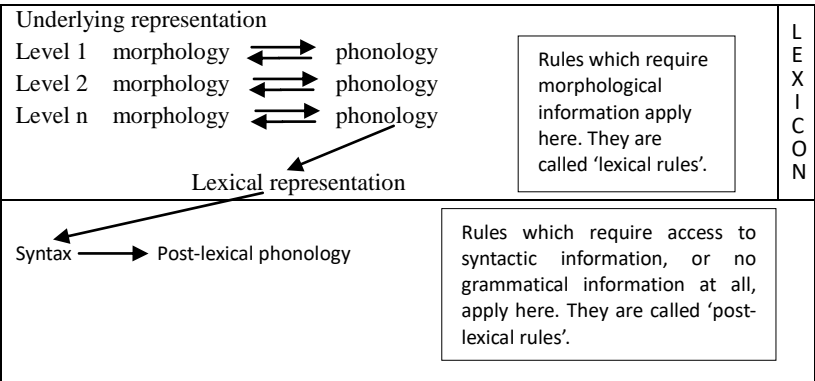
Underlying representation

Level 1 morphology phonology

Level 2 morphology phonology

Level n morphology phonology

Rules which require morphological information apply here. They are called 'lexical rules'.

L
E
X
I
C
O
N

Lexical representation

Syntax Post-lexical phonology

Rules which require access to syntactic information, or no grammatical information at all, apply here. They are called 'post-lexical rules'.